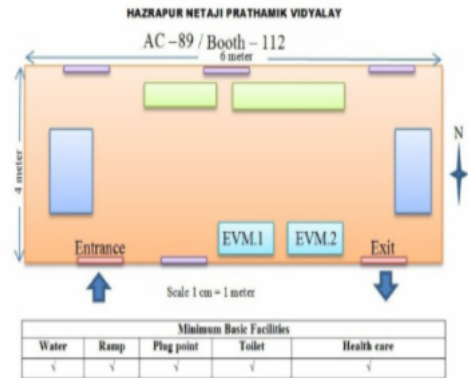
HAZRAPUR NETAJI PRATHAMIK VIDYALAY

AC – 89 / Booth – 112

6 meter

4 meter

N

EVM.1

EVM.2

Entrance

Exit

Scale 1 cm = 1 meter

| Minimum Basic Facilities | | | | |
|---|---|---|---|---|
| Water | Ramp | Plug point | Toilet | Health care |
| √ | √ | √ | √ | √ |